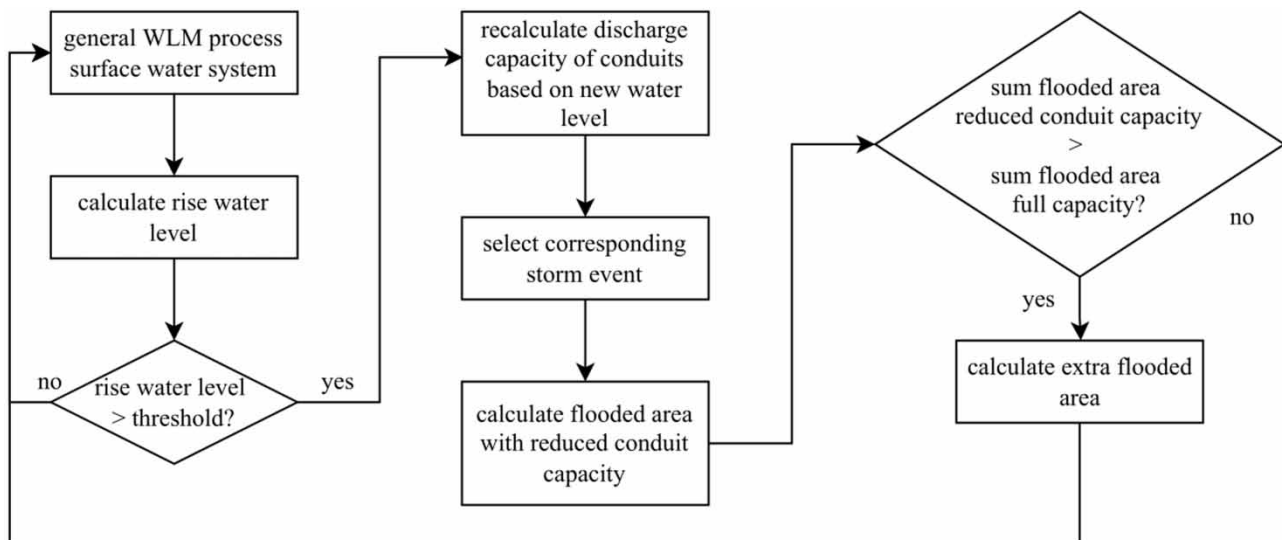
general WLM process surface water system

calculate rise water level

rise water level > threshold?

no

yes

recalculate discharge capacity of conduits based on new water level

select corresponding storm event

calculate flooded area with reduced conduit capacity

sum flooded area reduced conduit capacity > sum flooded area full capacity?

no

yes

calculate extra flooded area